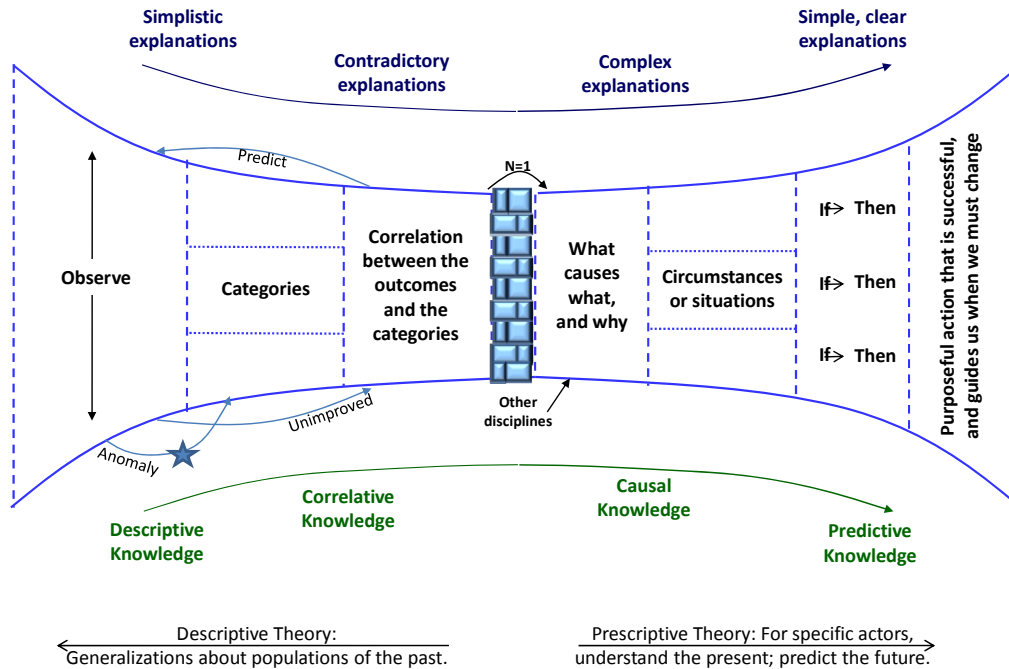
Simplistic explanations

Contradictory explanations

Complex explanations

Simple, clear explanations

Predict

N=1

Observe

Categories

Correlation between the outcomes and the categories

What causes what, and why

Circumstances or situations

If→ Then

If→ Then

If→ Then

Purposeful action that is successful, and guides us when we must change

Unimproved

Anomaly

Other disciplines

Descriptive Knowledge

Correlative Knowledge

Causal Knowledge

Predictive Knowledge

Descriptive Theory: Generalizations about populations of the past.

Prescriptive Theory: For specific actors, understand the present; predict the future.